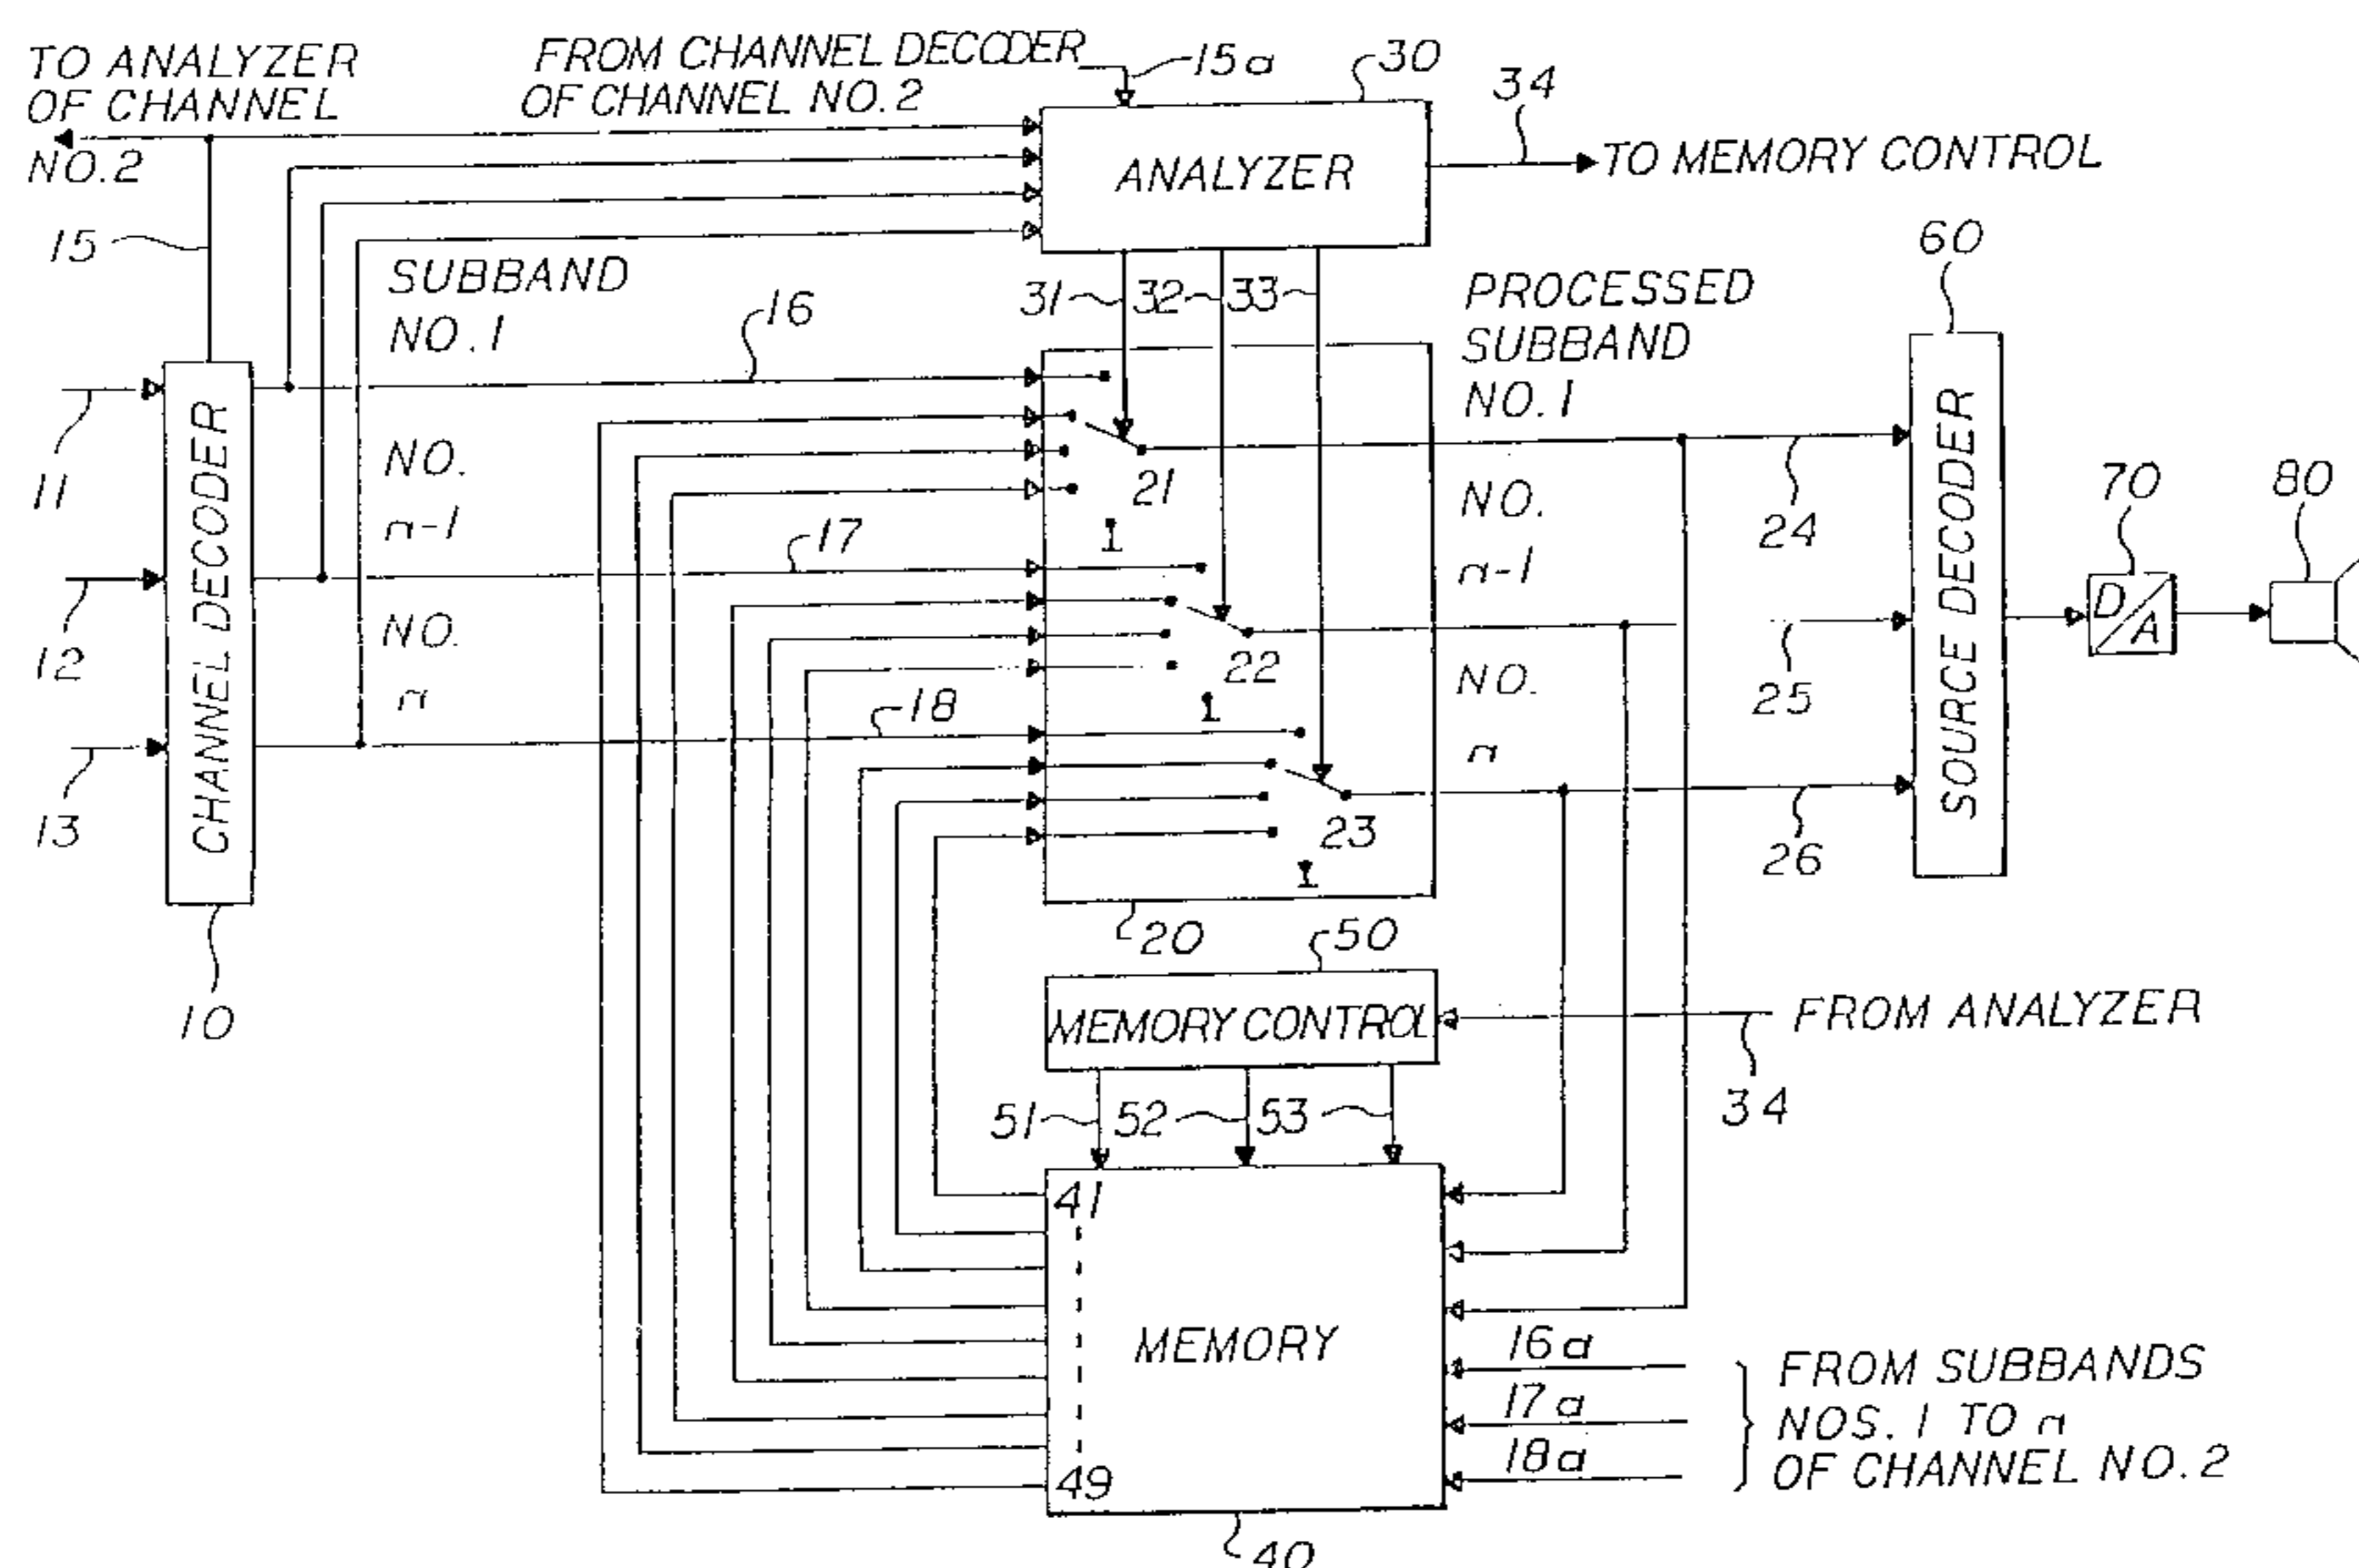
TO ANALYZER OF CHANNEL NO.2

FROM CHANNEL DECODER OF CHANNEL NO.2

15a

30

34

ANALYZER

TO MEMORY CONTROL

15

60

SUBBAND NO.1

31 32 33

PROCESSED SUBBAND NO.1

16

11

CHANNEL DECODER

NO. n-1

21

NO. n-1

24

SOURCE DECODER

70

80

17

12

NO. n

D/A

22

25

18

NO. n

13

23

26

10

20

50

MEMORY CONTROL

FROM ANALYZER

34

51 52 53

41

MEMORY

16a

17a

18a

FROM SUBBANDS NOS. 1 TO n OF CHANNEL NO.2

49

40